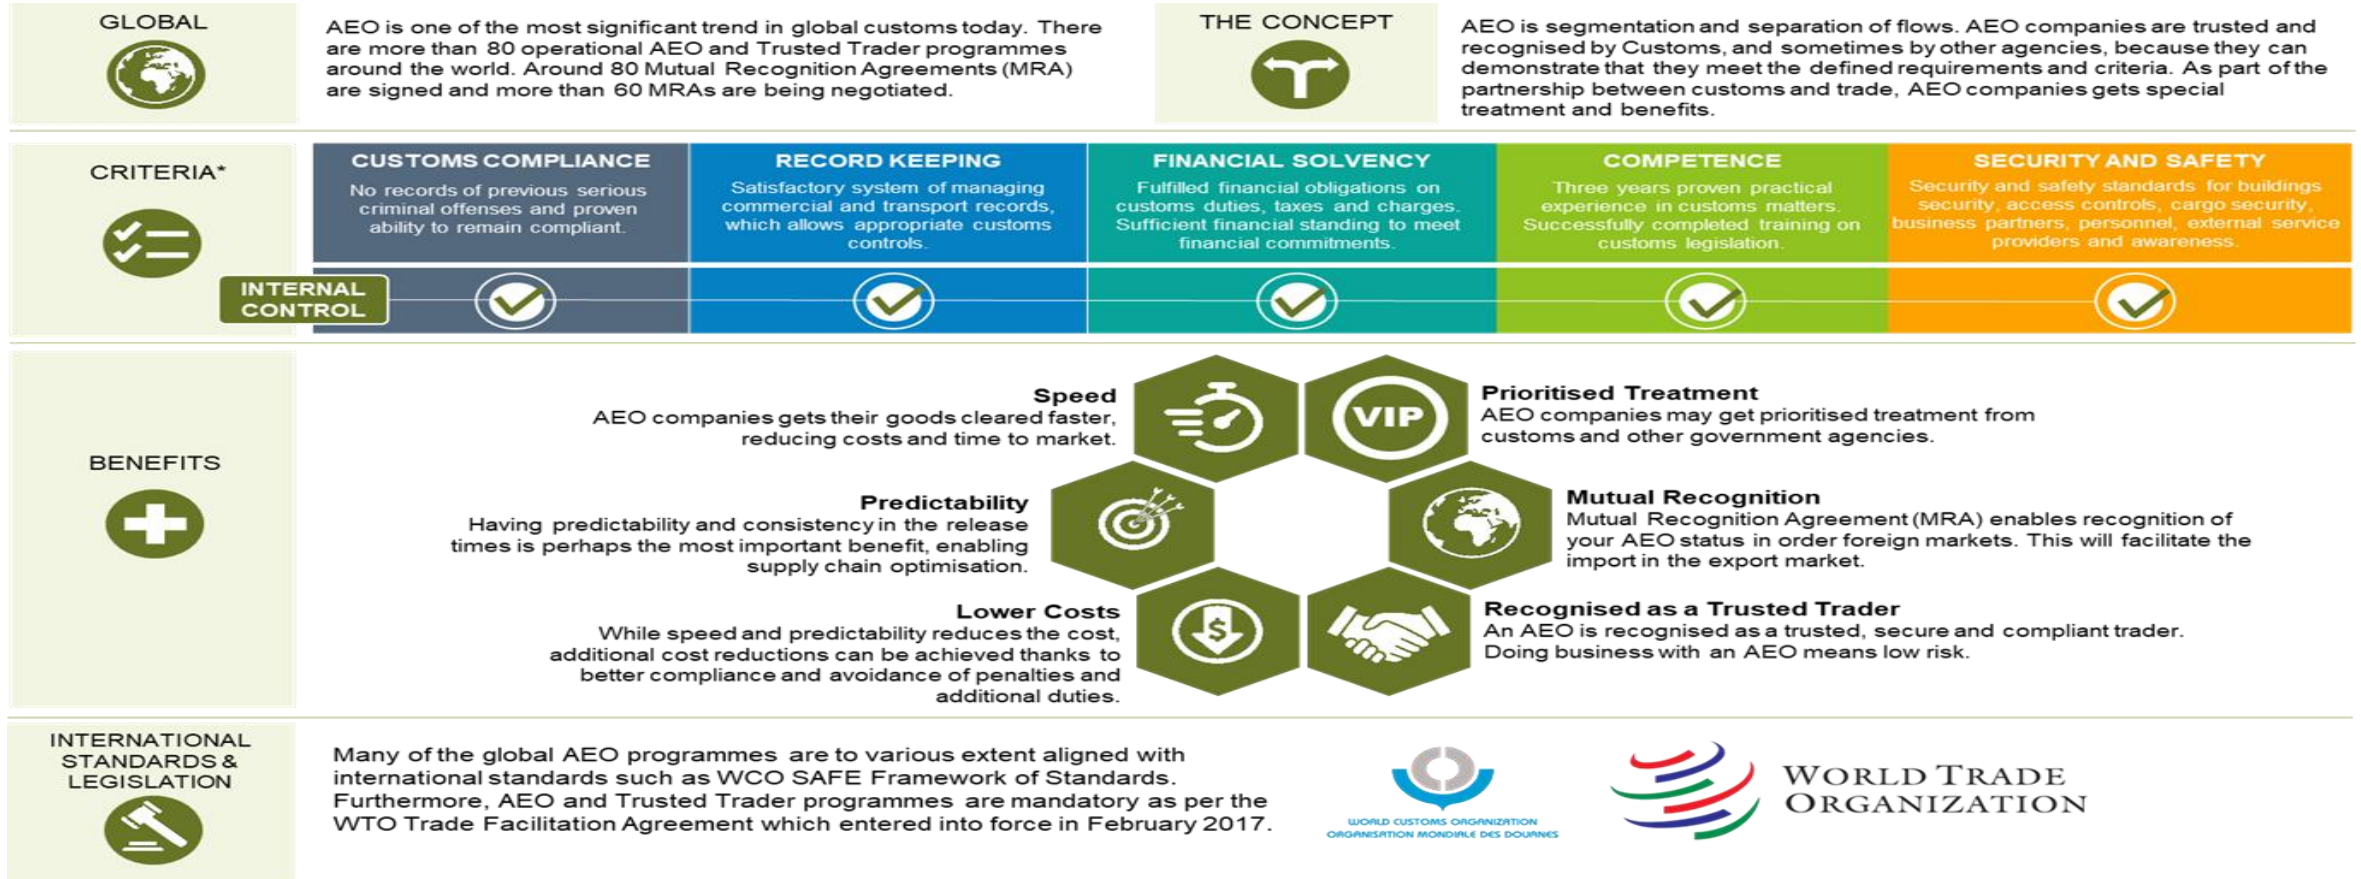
GLOBAL

AEO is one of the most significant trend in global customs today. There are more than 80 operational AEO and Trusted Trader programmes around the world. Around 80 Mutual Recognition Agreements (MRA) are signed and more than 60 MRAs are being negotiated.

THE CONCEPT

AEO is segmentation and separation of flows. AEO companies are trusted and recognised by Customs, and sometimes by other agencies, because they can demonstrate that they meet the defined requirements and criteria. As part of the partnership between customs and trade, AEO companies gets special treatment and benefits.

CRITERIA*

INTERNAL CONTROL

| CUSTOMS COMPLIANCE | RECORD KEEPING | FINANCIAL SOLVENCY | COMPETENCE | SECURITY AND SAFETY |
|---|---|---|---|---|
| No records of previous serious criminal offenses and proven ability to remain compliant. | Satisfactory system of managing commercial and transport records, which allows appropriate customs controls. | Fulfilled financial obligations on customs duties, taxes and charges. Sufficient financial standing to meet financial commitments. | Three years proven practical experience in customs matters. Successfully completed training on customs legislation. | Security and safety standards for buildings security, access controls, cargo security, business partners, personnel, external service providers and awareness. |

BENEFITS

Speed
AEO companies gets their goods cleared faster, reducing costs and time to market.

VIP

Prioritised Treatment
AEO companies may get prioritised treatment from customs and other government agencies.

Predictability
Having predictability and consistency in the release times is perhaps the most important benefit, enabling supply chain optimisation.

Mutual Recognition
Mutual Recognition Agreement (MRA) enables recognition of your AEO status in order foreign markets. This will facilitate the import in the export market.

Lower Costs
While speed and predictability reduces the cost, additional cost reductions can be achieved thanks to better compliance and avoidance of penalties and additional duties.

Recognised as a Trusted Trader
An AEO is recognised as a trusted, secure and compliant trader. Doing business with an AEO means low risk.

INTERNATIONAL STANDARDS & LEGISLATION

Many of the global AEO programmes are to various extent aligned with international standards such as WCO SAFE Framework of Standards. Furthermore, AEO and Trusted Trader programmes are mandatory as per the WTO Trade Facilitation Agreement which entered into force in February 2017.

WORLD CUSTOMS ORGANIZATION
ORGANISATION MONDIALE DES DOUANES

WORLD TRADE ORGANIZATION